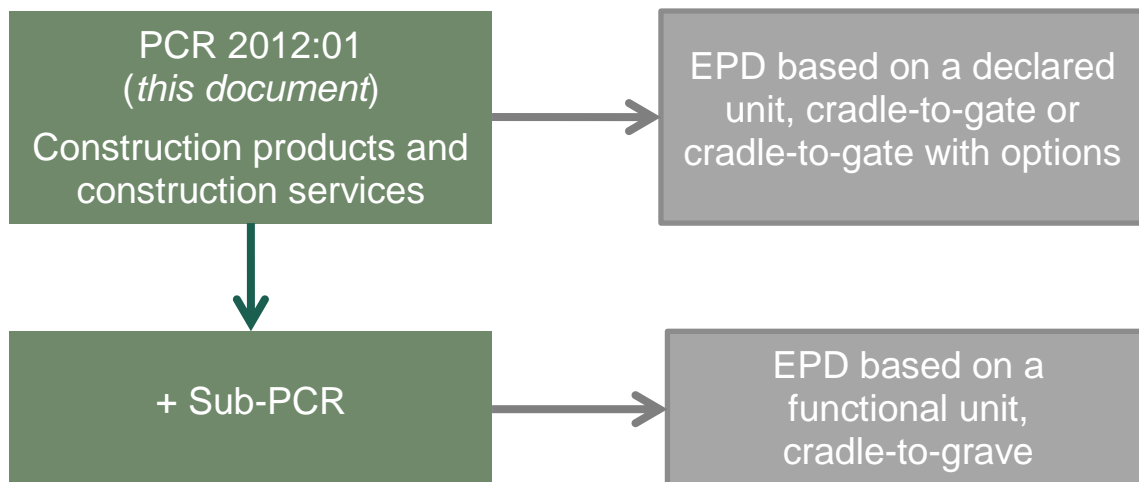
PCR 2012:01
(this document)
Construction products and construction services

EPD based on a declared unit, cradle-to-gate or cradle-to-gate with options

+ Sub-PCR

EPD based on a functional unit, cradle-to-grave